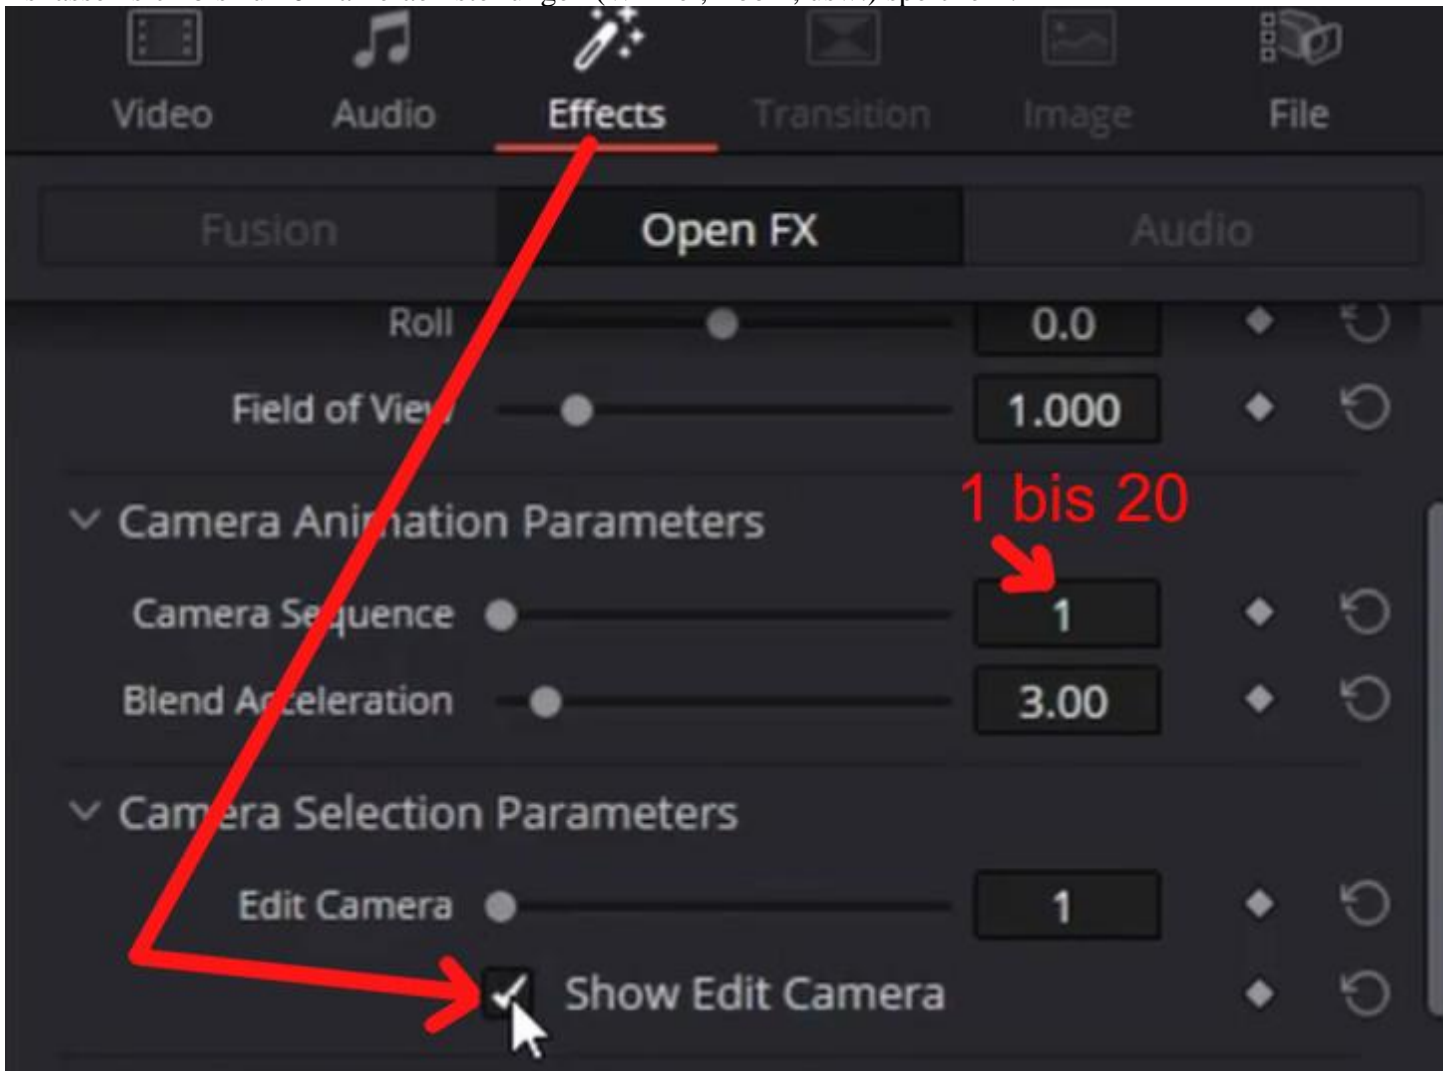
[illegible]

Video Audio Effects Transition Image File

Fusion Open FX Audio

Roll 0.0

Field of View 1.000

Camera Animation Parameters

1 bis 20

Camera Sequence 1

Blend Acceleration 3.00

Camera Selection Parameters

Edit Camera 1

Show Edit Camera